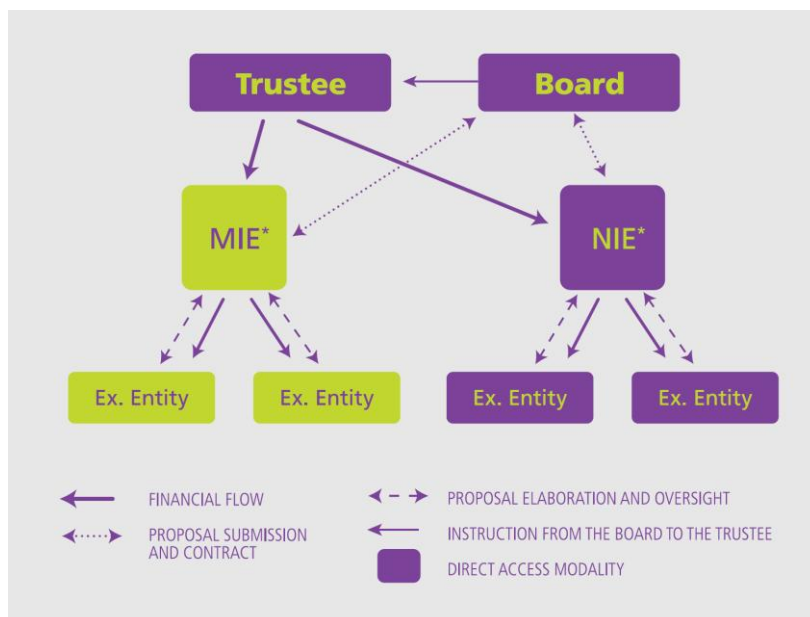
Trustee

Board

MIE*

NIE*

Ex. Entity

Ex. Entity

Ex. Entity

Ex. Entity

FINANCIAL FLOW

PROPOSAL SUBMISSION AND CONTRACT

PROPOSAL ELABORATION AND OVERSIGHT

INSTRUCTION FROM THE BOARD TO THE TRUSTEE

DIRECT ACCESS MODALITY